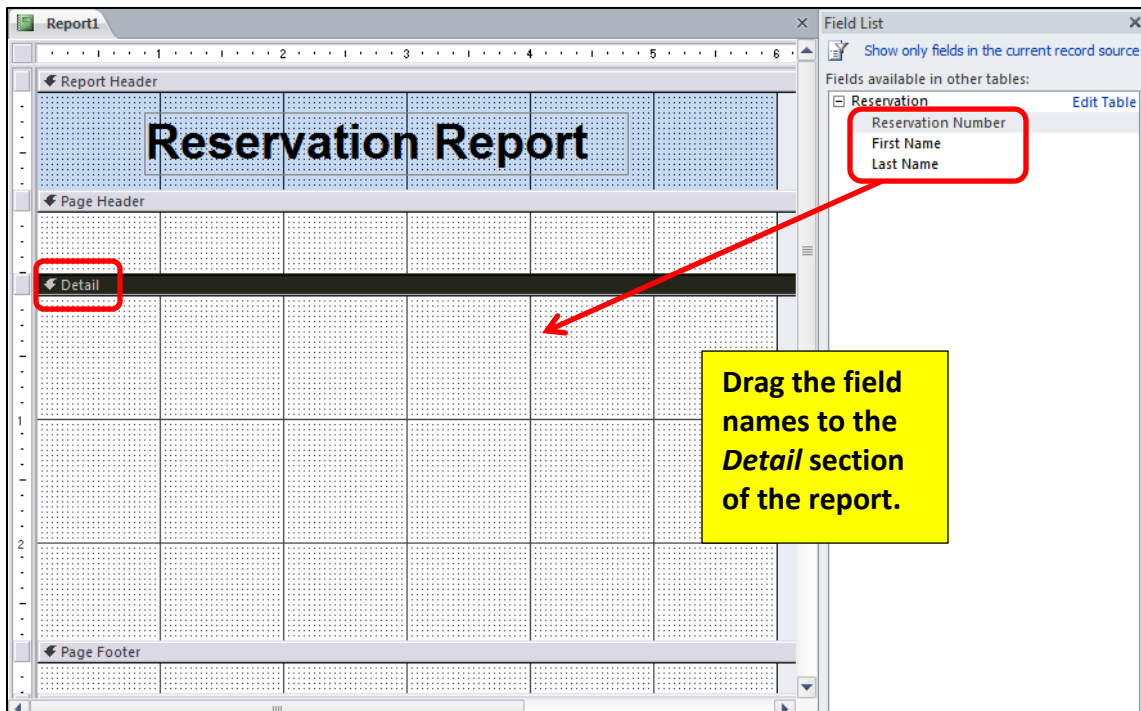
Report1

1 2 3 4 5 6

Report Header

Reservation Report

Page Header

Detail

1

2

Page Footer

Field List

Show only fields in the current record source

Fields available in other tables:

Reservation Edit Table

Reservation Number
First Name
Last Name

Drag the field names to the *Detail* section of the report.